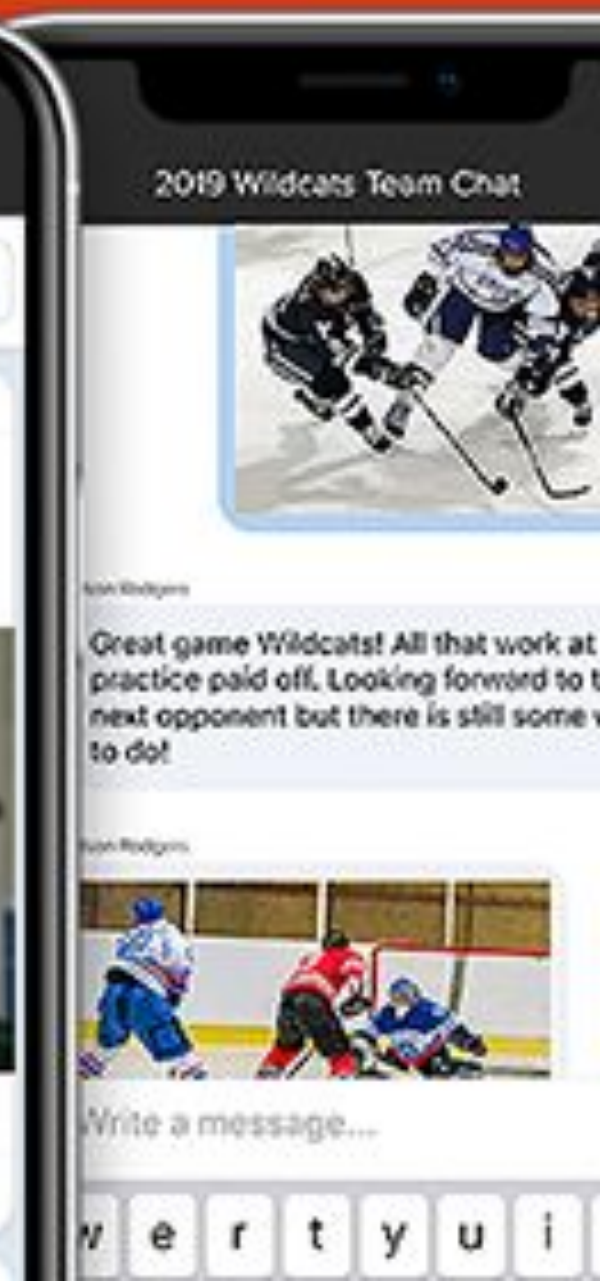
2019 Wildcats Team Chat

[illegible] Rodgers

Great game Wildcats! All that work at practice paid off. Looking forward to t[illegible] next opponent but there is still some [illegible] to do!

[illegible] Rodgers

Write a message...

w e r t y u i